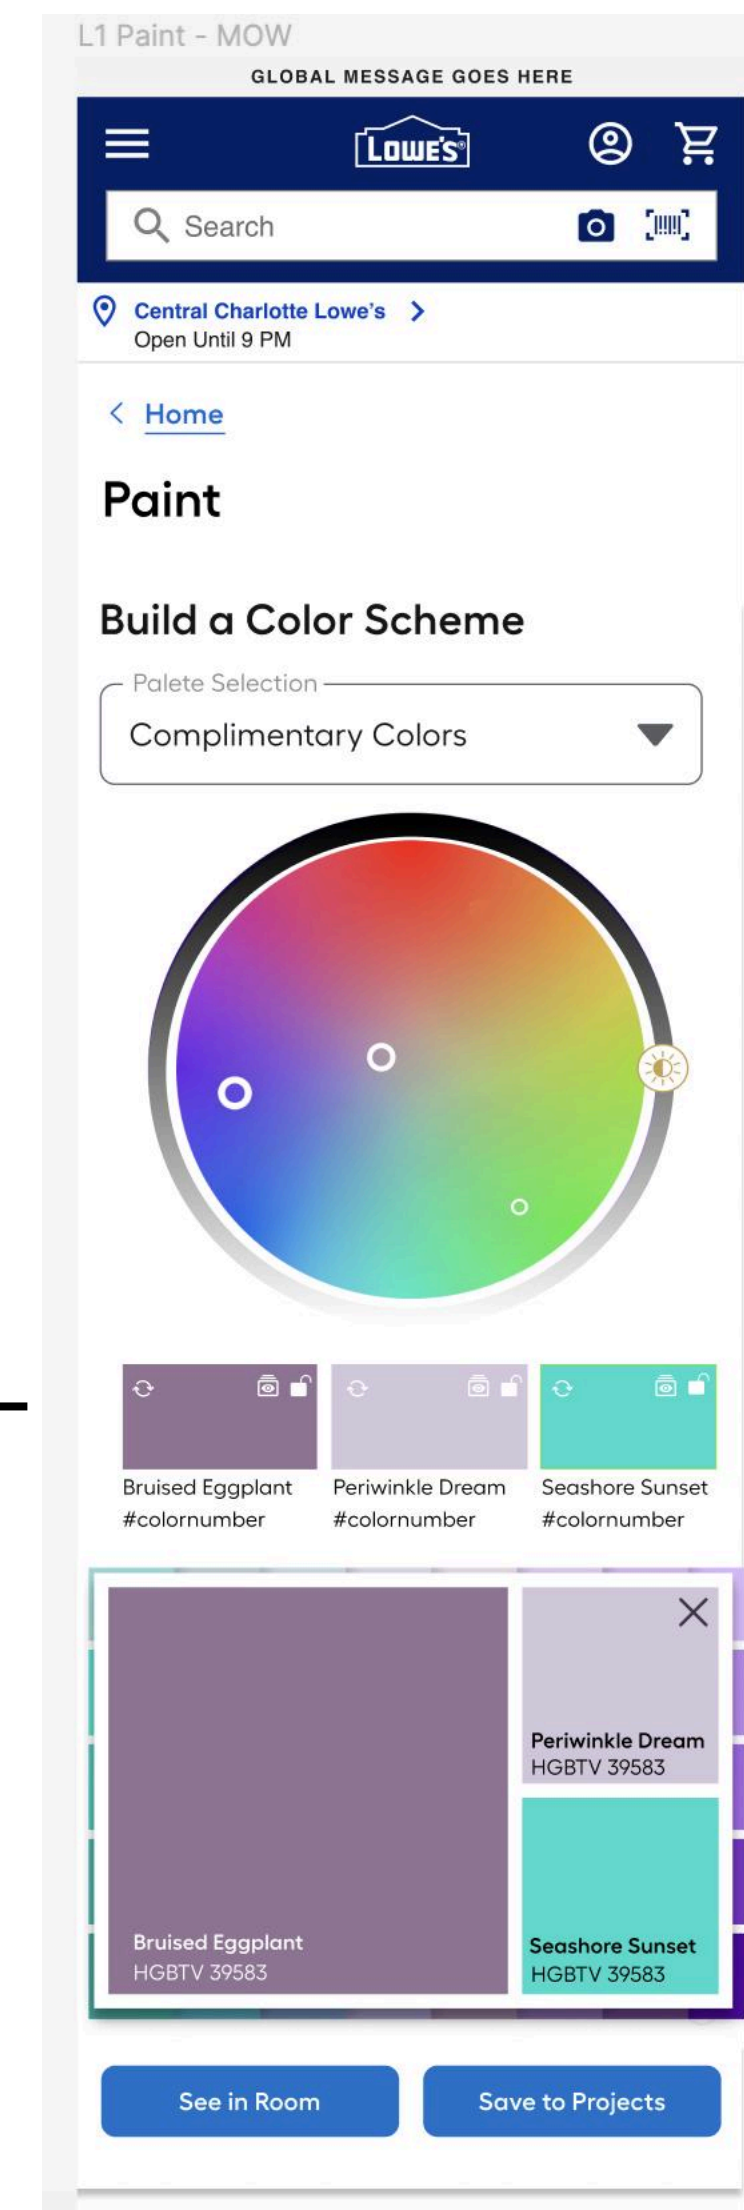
L1 Paint - MOW

GLOBAL MESSAGE GOES HERE

LOWE'S

Search

Central Charlotte Lowe's
Open Until 9 PM

Home

Paint

Build a Color Scheme

Palete Selection
Complimentary Colors

Bruised Eggplant
#colornumber

Periwinkle Dream
#colornumber

Seashore Sunset
#colornumber

Periwinkle Dream
HGBTV 39583

Bruised Eggplant
HGBTV 39583

Seashore Sunset
HGBTV 39583

See in Room

Save to Projects